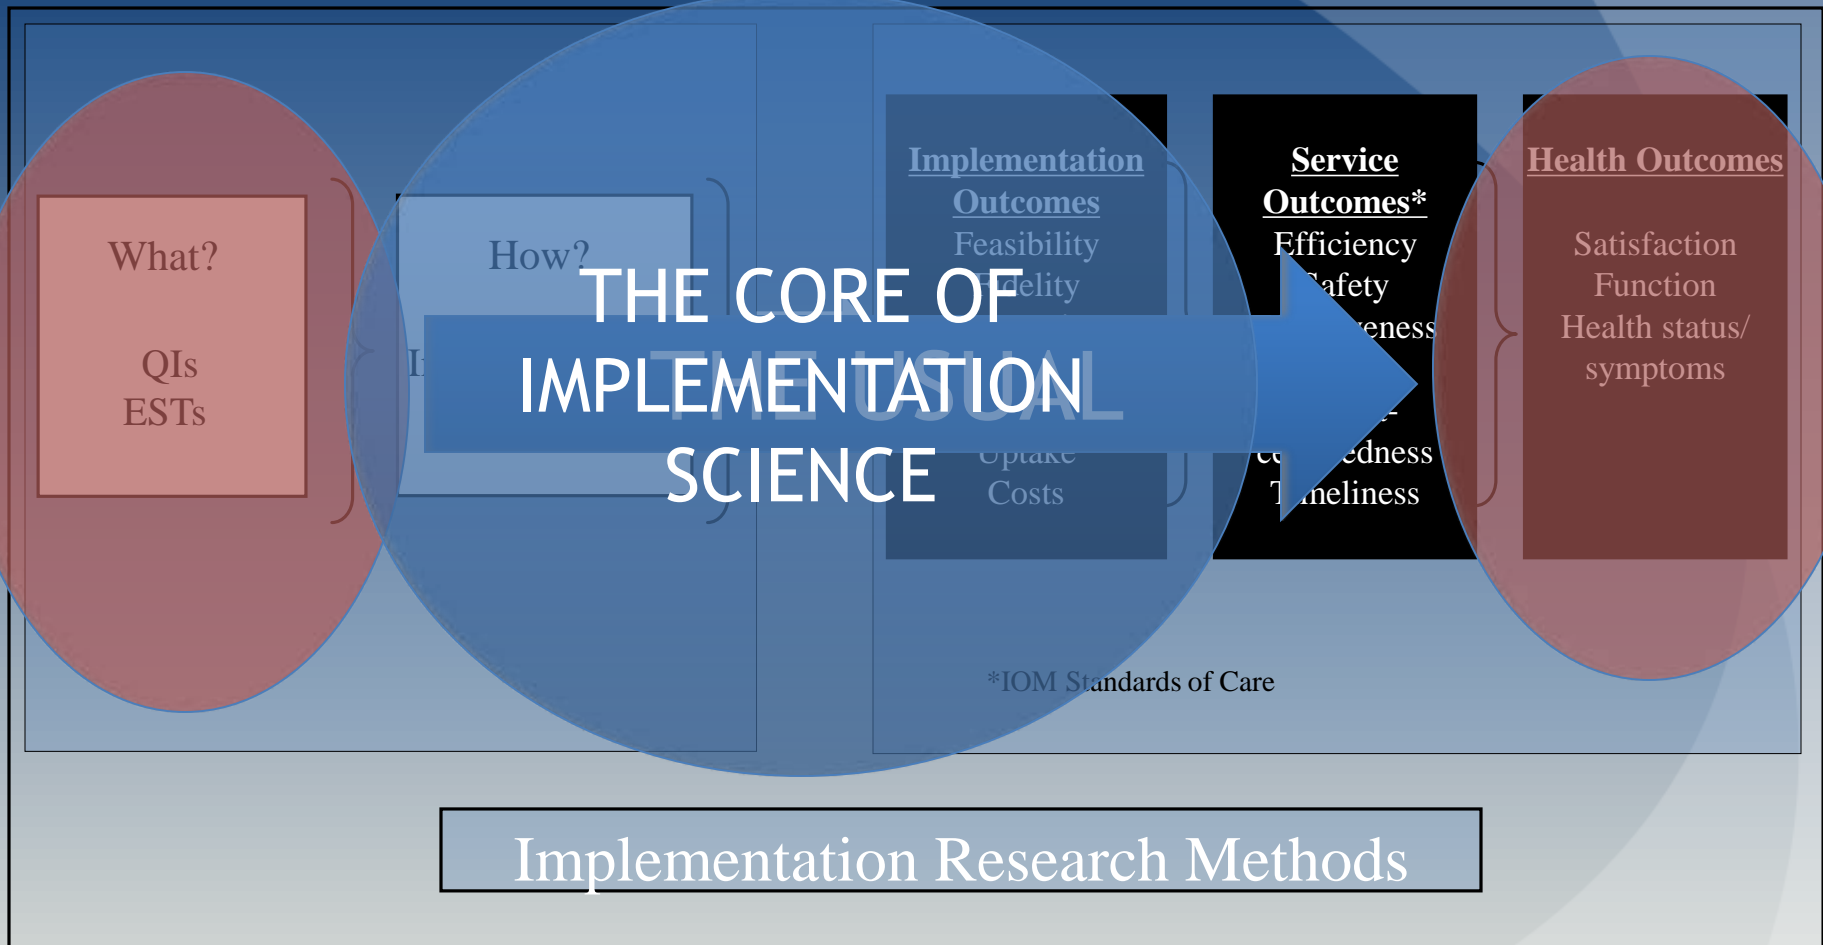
What?

QIs
ESTs

How?

I

THE CORE OF IMPLEMENTATION SCIENCE

THE USUAL

Implementation Outcomes
Feasibility
Fidelity
Uptake
Costs

Service Outcomes*
Efficiency
Safety
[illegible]eness
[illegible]
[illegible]edness
T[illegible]meliness

Health Outcomes
Satisfaction
Function
Health status/ symptoms

*IOM Standards of Care

Implementation Research Methods